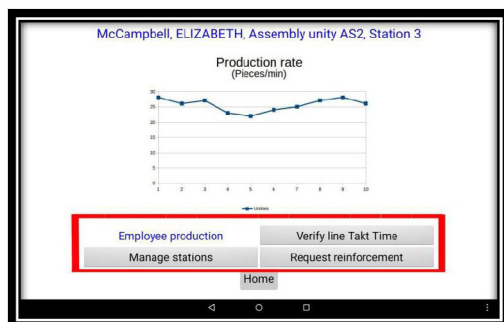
McCampbell, ELIZABETH, Assembly unity AS2, Station 3

Production rate
(Pieces/min)

30
25
20
15
10
5
0
1 2 3 4 5 6 7 8 9 10

Unities

Employee production
Verify line Takt Time
Manage stations
Request reinforcement
Home